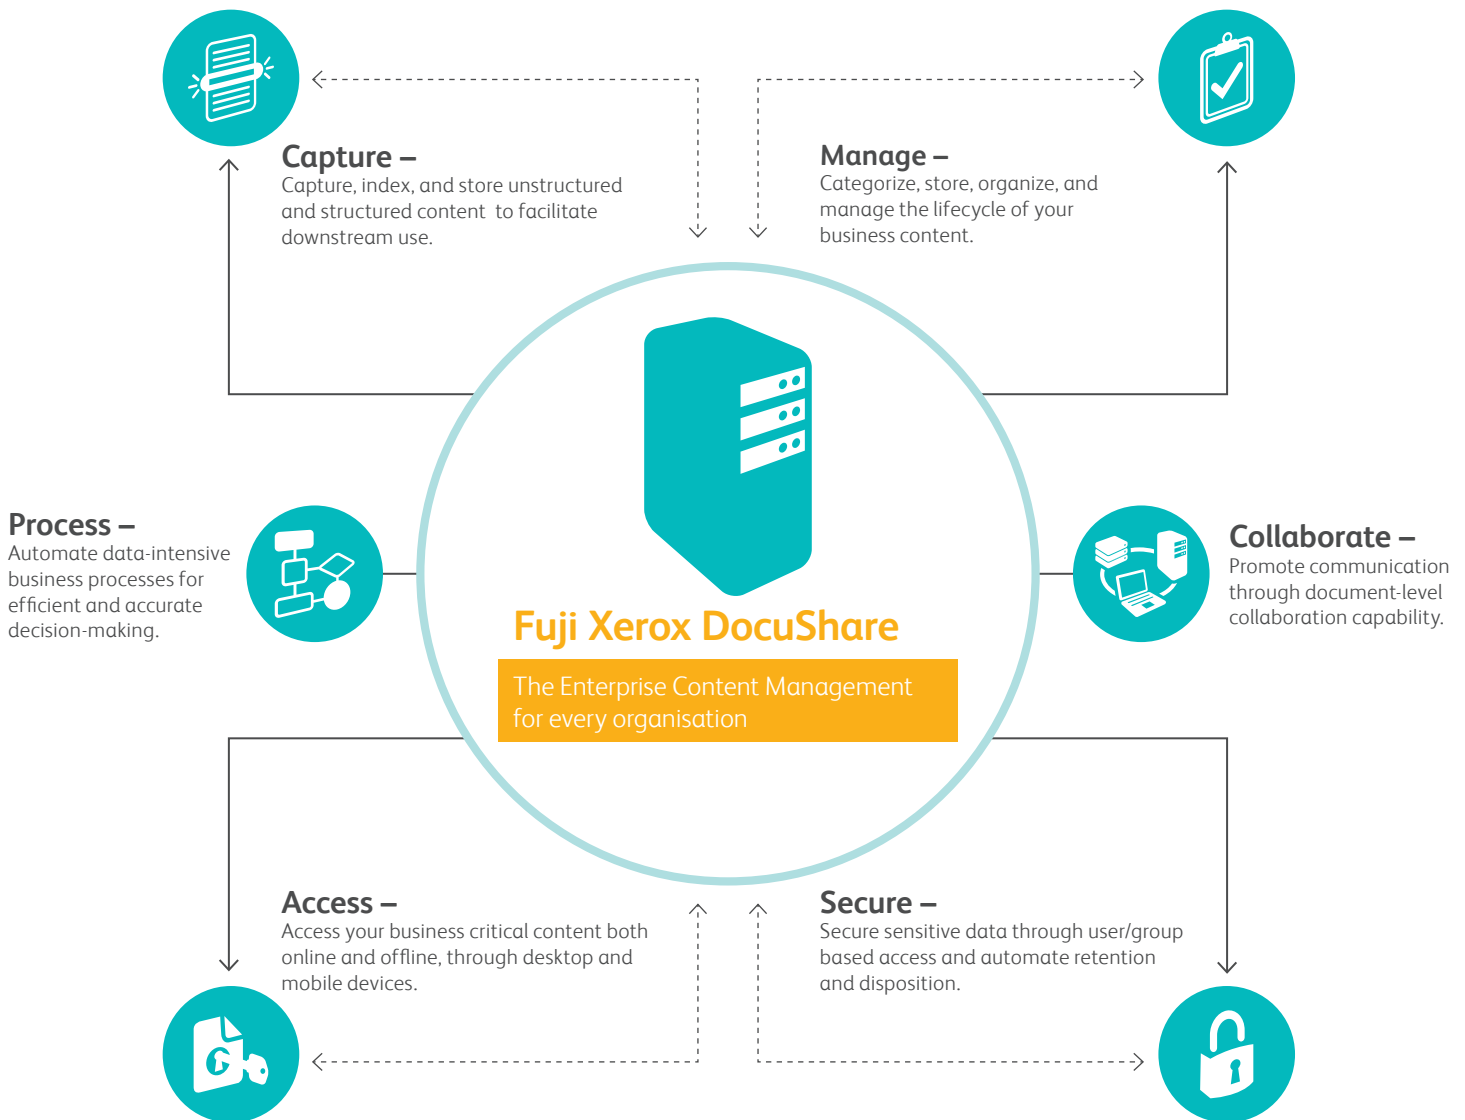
Capture –
Capture, index, and store unstructured and structured content to facilitate downstream use.

Manage –
Categorize, store, organize, and manage the lifecycle of your business content.

Process –
Automate data-intensive business processes for efficient and accurate decision-making.

Fuji Xerox DocuShare

The Enterprise Content Management for every organisation

Collaborate –
Promote communication through document-level collaboration capability.

Access –
Access your business critical content both online and offline, through desktop and mobile devices.

Secure –
Secure sensitive data through user/group based access and automate retention and disposition.